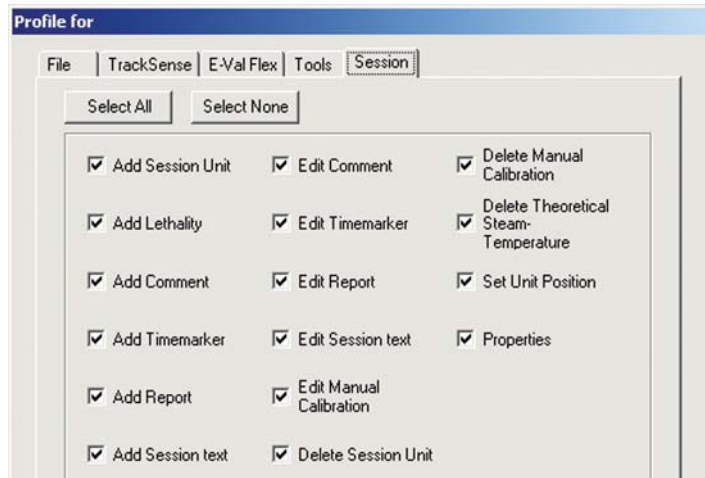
Profile for

File | TrackSense | E-Val Flex | Tools | Session

Select All
Select None

Add Session Unit
Add Lethality
Add Comment
Add Timemarker
Add Report
Add Session text

Edit Comment
Edit Timemarker
Edit Report
Edit Session text
Edit Manual Calibration
Delete Session Unit

Delete Manual Calibration
Delete Theoretical Steam-Temperature
Set Unit Position
Properties